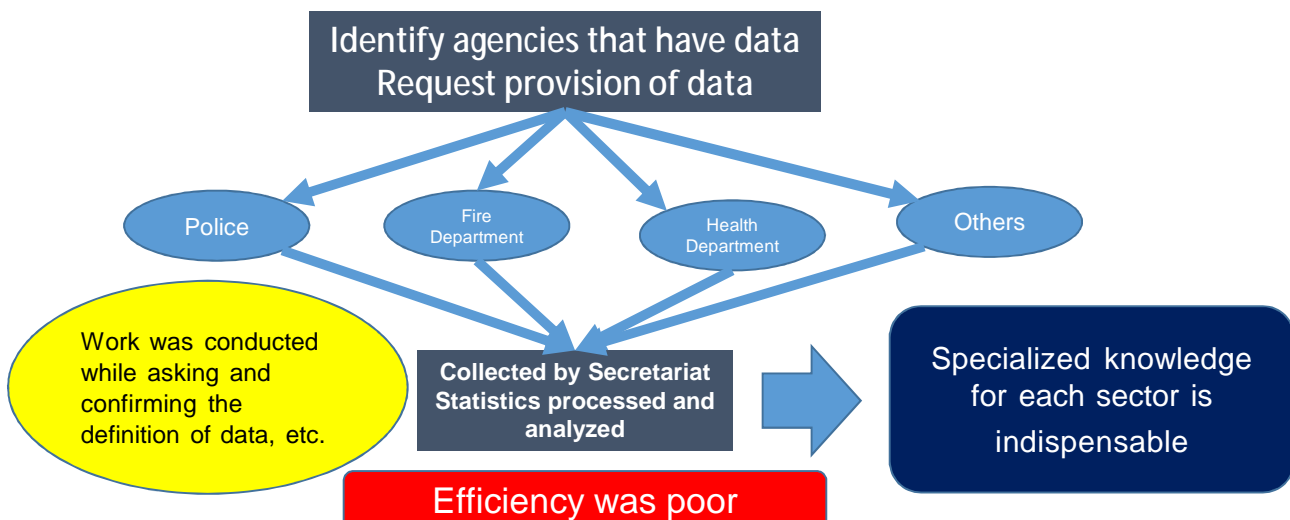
Identify agencies that have data
Request provision of data

Police

Fire Department

Health Department

Others

Work was conducted while asking and confirming the definition of data, etc.

Collected by Secretariat
Statistics processed and analyzed

Specialized knowledge for each sector is indispensable

Efficiency was poor